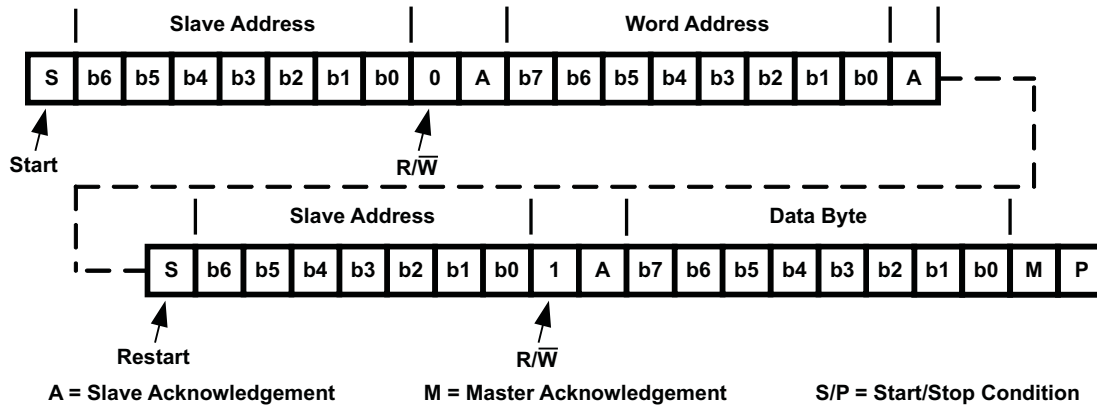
Slave Address

Word Address

S b6 b5 b4 b3 b2 b1 b0 0 A b7 b6 b5 b4 b3 b2 b1 b0 A

Start

R/$\overline{W}$

Slave Address

Data Byte

S b6 b5 b4 b3 b2 b1 b0 1 A b7 b6 b5 b4 b3 b2 b1 b0 M P

Restart

R/$\overline{W}$

A = Slave Acknowledgement

M = Master Acknowledgement

S/P = Start/Stop Condition